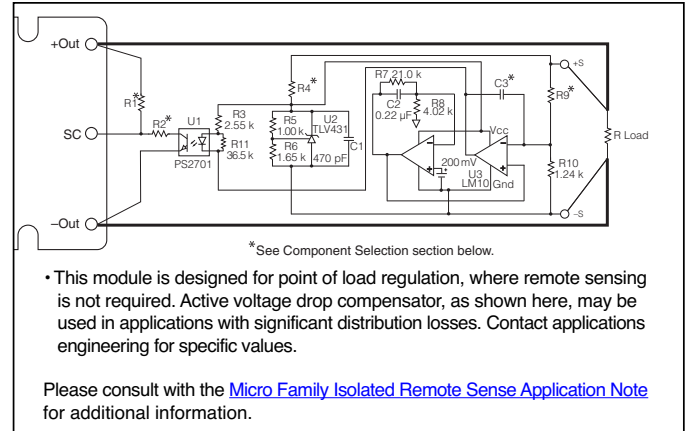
+Out
SC
–Out
R1*
R2*
U1
PS2701
R3
2.55 k
R11
36.5 k
R4*
R5
1.00 k
R6
1.65 k
U2
TLV431
470 pF
C1
R7 21.0 k
C2
0.22 µF
R8
4.02 k
C3*
Vcc
200 mV
U3
LM10
Gnd
+S
R9*
R10
1.24 k
R Load
–S

*See Component Selection section below.

• This module is designed for point of load regulation, where remote sensing is not required. Active voltage drop compensator, as shown here, may be used in applications with significant distribution losses. Contact applications engineering for specific values.

Please consult with the Micro Family Isolated Remote Sense Application Note for additional information.